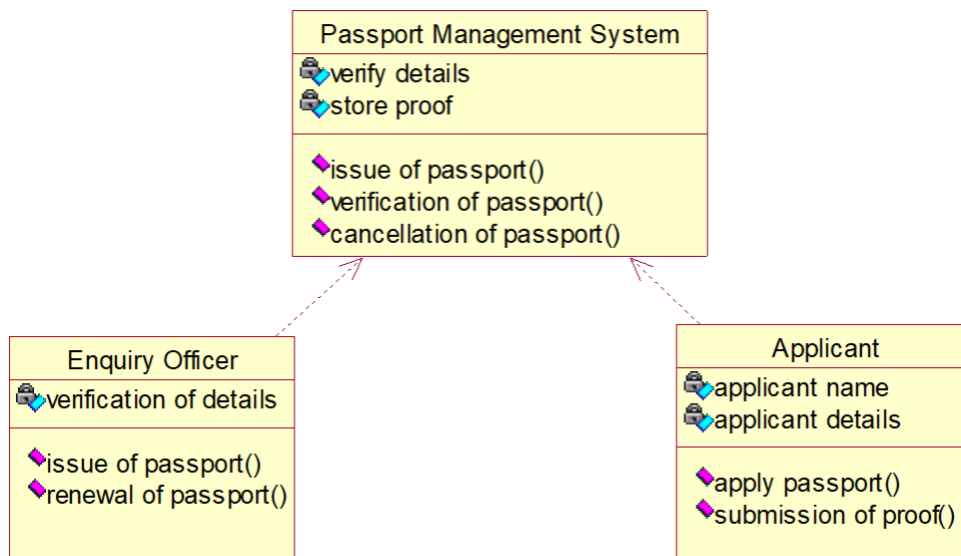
Passport Management System

verify details
store proof

issue of passport()
verification of passport()
cancellation of passport()

Enquiry Officer

verification of details

issue of passport()
renewal of passport()

Applicant

applicant name
applicant details

apply passport()
submission of proof()